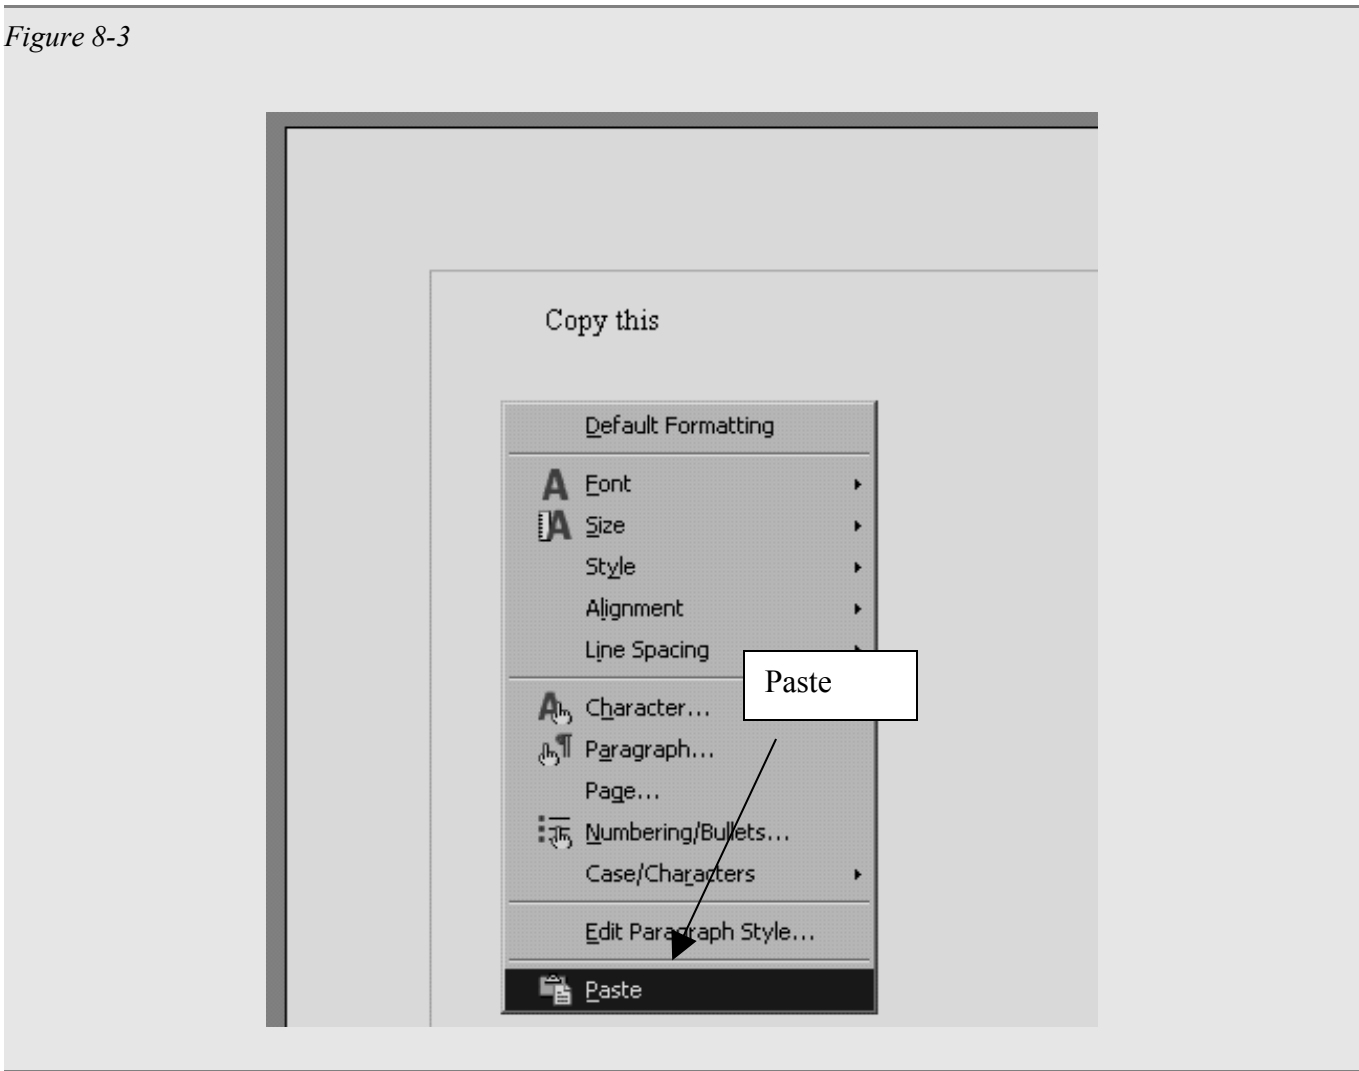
Figure 8-3

Copy this

Default Formatting

Font

Size

Style

Alignment

Line Spacing

Character...

Paragraph...

Page...

Numbering/Bullets...

Case/Characters

Edit Paragraph Style...

Paste

Paste